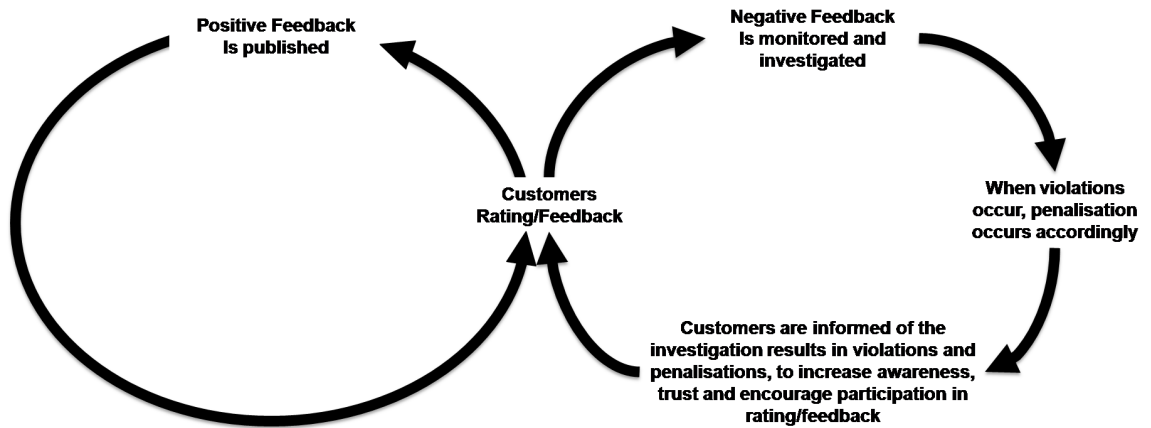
Positive Feedback
Is published

Negative Feedback
Is monitored and investigated

Customers
Rating/Feedback

When violations occur, penalisation occurs accordingly

Customers are informed of the investigation results in violations and penalisations, to increase awareness, trust and encourage participation in rating/feedback